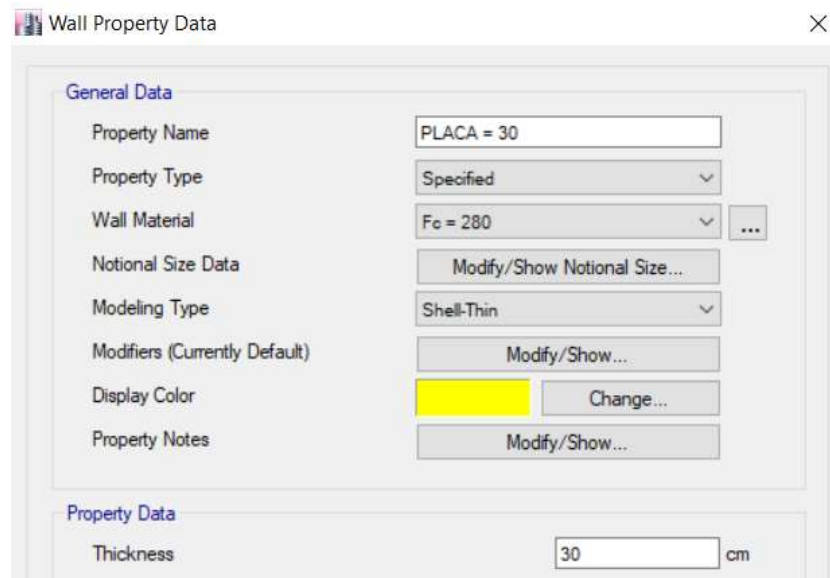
Wall Property Data

×

General Data

Property Name
PLACA = 30

Property Type
Specified

Wall Material
Fc = 280
...

Notional Size Data
Modify/Show Notional Size...

Modeling Type
Shell-Thin

Modifiers (Currently Default)
Modify/Show...

Display Color
Change...

Property Notes
Modify/Show...

Property Data

Thickness
30
cm